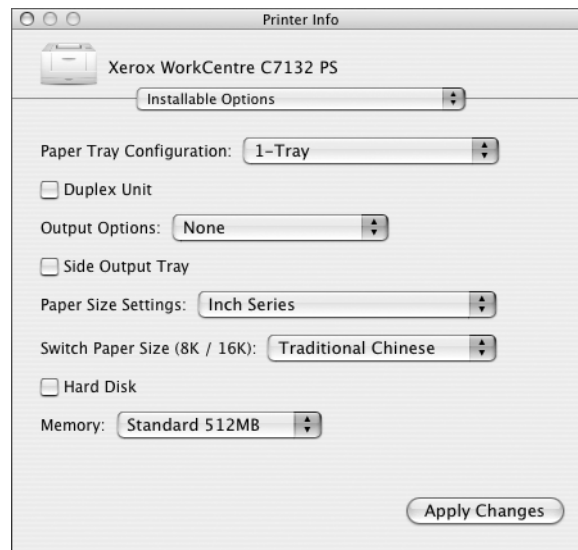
Printer Info

Xerox WorkCentre C7132 PS

Installable Options

Paper Tray Configuration: 1-Tray

Duplex Unit

Output Options: None

Side Output Tray

Paper Size Settings: Inch Series

Switch Paper Size (8K / 16K): Traditional Chinese

Hard Disk

Memory: Standard 512MB

Apply Changes